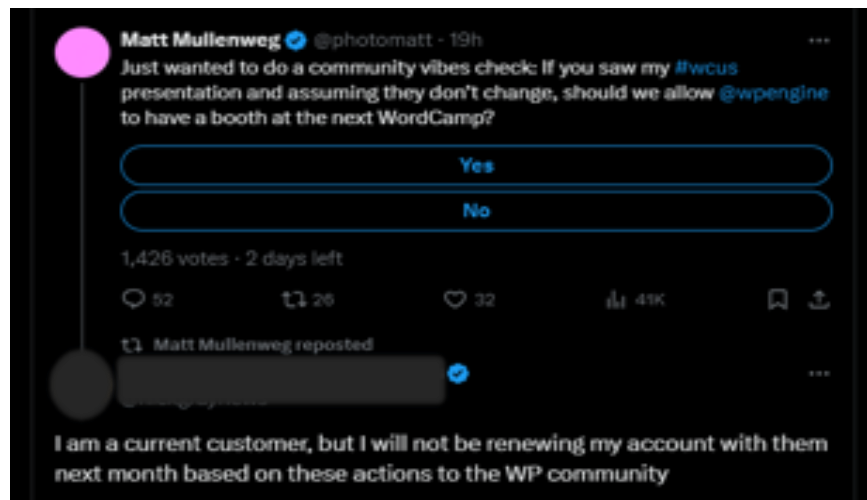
Matt Mullenweg @photomatt · 19h
Just wanted to do a community vibes check: If you saw my #wcus presentation and assuming they don't change, should we allow @wpengine to have a booth at the next WordCamp?

Yes

No

1,426 votes · 2 days left

52 26 32 41K

Matt Mullenweg reposted

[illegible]

I am a current customer, but I will not be renewing my account with them next month based on these actions to the WP community